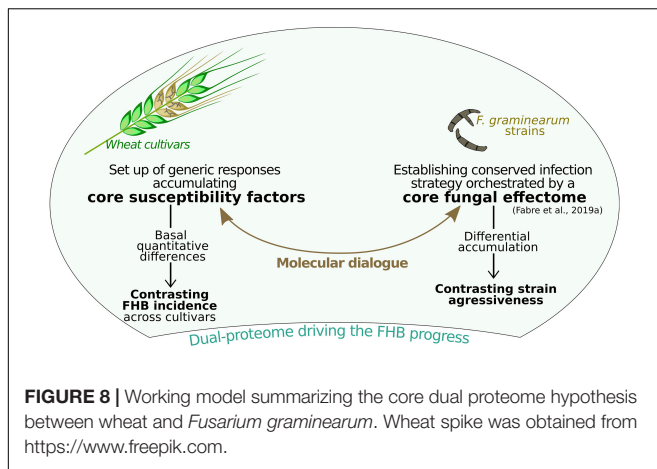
Wheat cultivars

F. graminearum strains

Set up of generic responses accumulating
**core susceptibility factors**

Basal quantitative differences

**Contrasting FHB incidence** across cultivars

Establishing conserved infection strategy orchestrated by a
**core fungal effectome**
(Fabre et al., 2019a)

Differential accumulation

**Contrasting strain agressiveness**

**Molecular dialogue**

Dual-proteome driving the FHB progress

**FIGURE 8 |** Working model summarizing the core dual proteome hypothesis between wheat and *Fusarium graminearum*. Wheat spike was obtained from https://www.freepik.com.